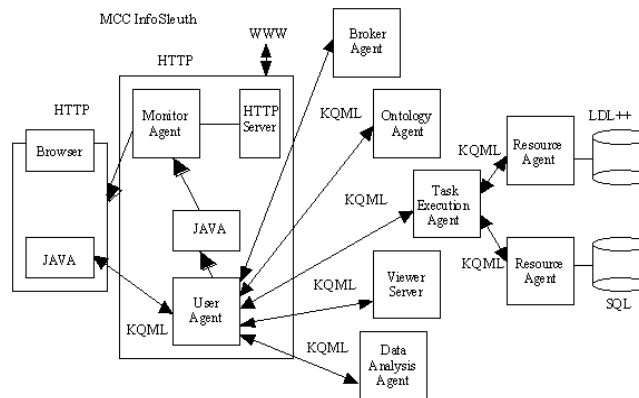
MCC InfoSleuth

WWW

HTTP

Broker Agent

HTTP

Monitor Agent

HTTP Server

KQML

Ontology Agent

LDL++

Browser

KQML

Resource Agent

KQML

Task Execution Agent

JAVA

JAVA

KQML

Resource Agent

User Agent

KQML

Viewer Server

SQL

KQML

KQML

Data Analysis Agent